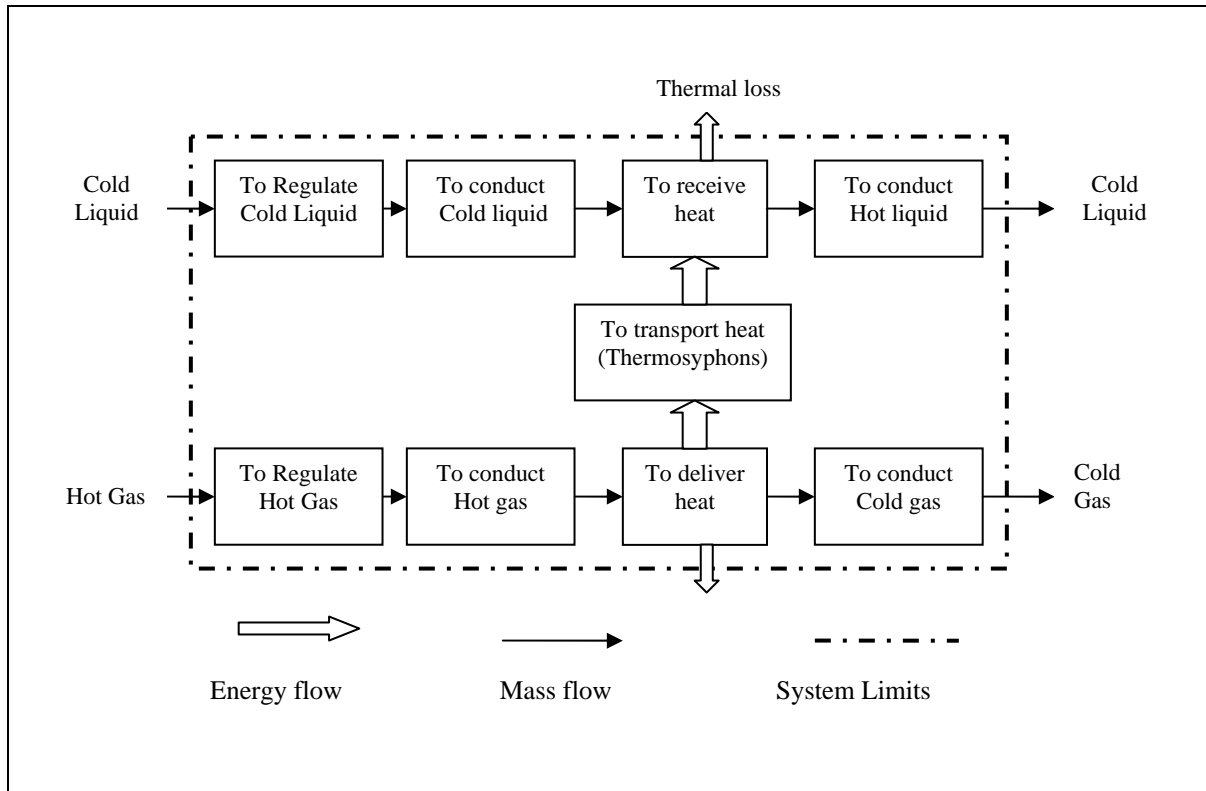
Thermal loss

Cold Liquid

To Regulate Cold Liquid

To conduct Cold liquid

To receive heat

To conduct Hot liquid

Cold Liquid

To transport heat (Thermosyphons)

Hot Gas

To Regulate Hot Gas

To conduct Hot gas

To deliver heat

To conduct Cold gas

Cold Gas

Energy flow

Mass flow

System Limits